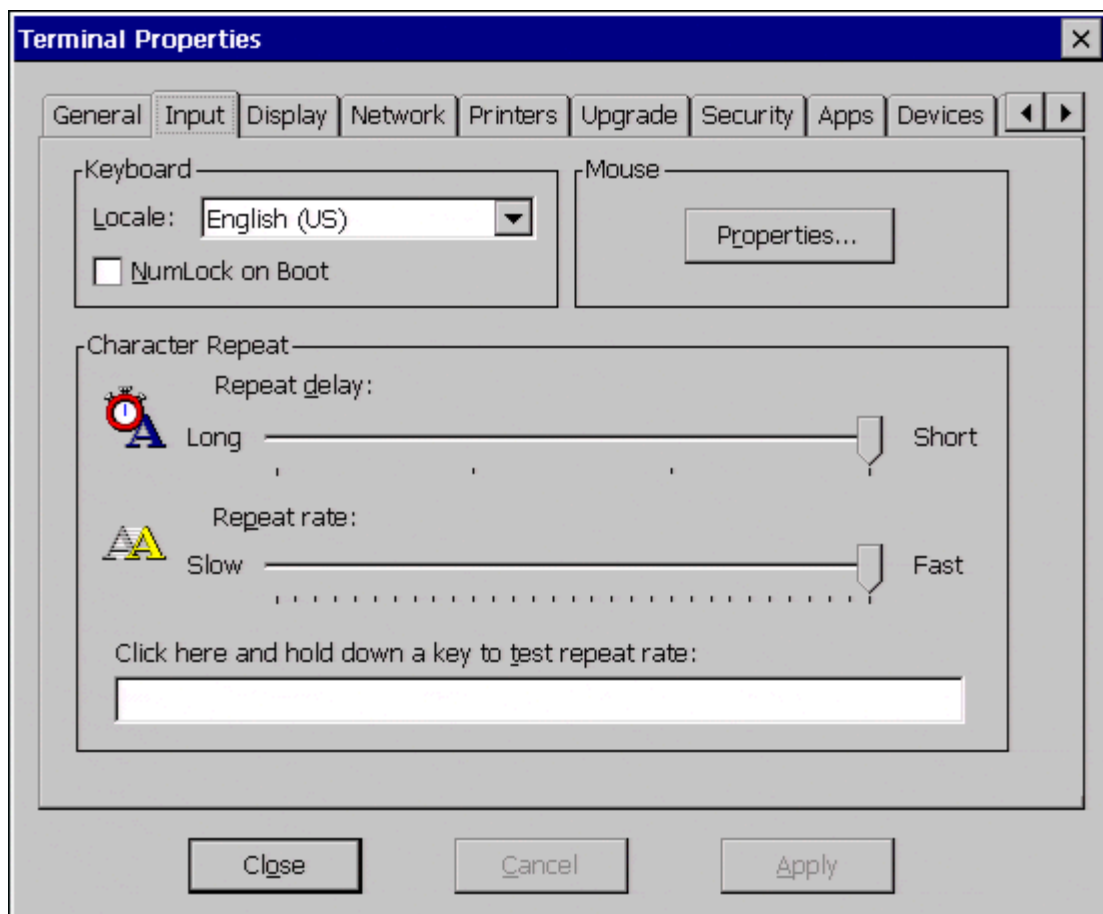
Terminal Properties

General | Input | Display | Network | Printers | Upgrade | Security | Apps | Devices

Keyboard
Locale: English (US)
NumLock on Boot

Mouse
Properties...

Character Repeat
Repeat delay:
Long Short
Repeat rate:
Slow Fast

Click here and hold down a key to test repeat rate:

Close Cancel Apply